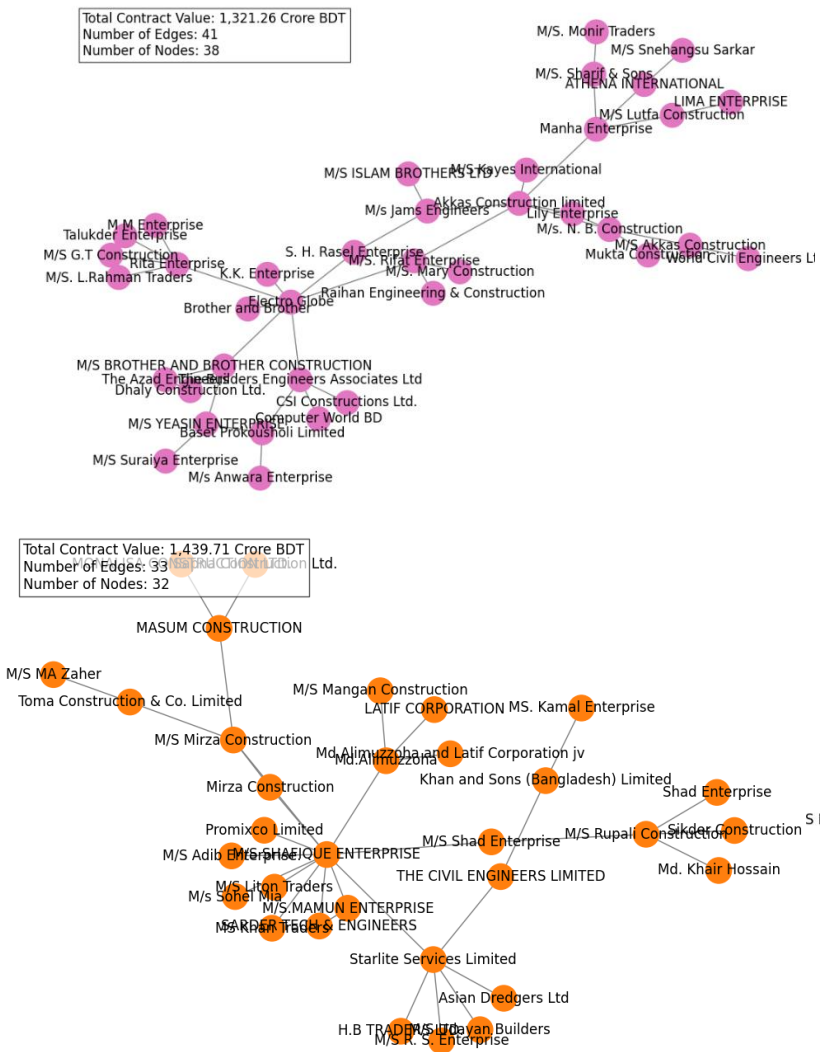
Total Contract Value: 1,321.26 Crore BDT
Number of Edges: 41
Number of Nodes: 38

M/S. Monir Traders
M/S Snehangsu Sarkar
M/S. Sharif & Sons
ATHENA INTERNATIONAL
LIMA ENTERPRISE
M/S Lutfa Construction
Manha Enterprise
M/S Kayes International
M/S ISLAM BROTHERS LTD
Akkas Construction limited
M/s Jams Engineers
Lily Enterprise
M/s. N. B. Construction
M/S Akkas Construction
Mukta Construction
World Civil Engineers Lt
M M Enterprise
Talukder Enterprise
M/S G.T Construction
Rita Enterprise
M/S. L.Rahman Traders
K.K. Enterprise
S. H. Rasel Enterprise
M/S. Rifat Enterprise
M/S. Mary Construction
Raihan Engineering & Construction
Electro Globe
Brother and Brother
M/S BROTHER AND BROTHER CONSTRUCTION
The Azad Engineers
The Builders Engineers Associates Ltd
Dhaly Construction Ltd.
CSI Constructions Ltd.
Computer World BD
M/S YEASIN ENTERPRISE
Baset Prokousholi Limited
M/S Suraiya Enterprise
M/s Anwara Enterprise

Total Contract Value: 1,439.71 Crore BDT
Number of Edges: 33
Number of Nodes: 32

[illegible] Construction Ltd.
MASUM CONSTRUCTION
M/S MA Zaher
Toma Construction & Co. Limited
M/S Mangan Construction
LATIF CORPORATION
MS. Kamal Enterprise
M/S Mirza Construction
Md.Alimuzzoha and Latif Corporation jv
Md.Alimuzzoha
Khan and Sons (Bangladesh) Limited
Mirza Construction
Shad Enterprise
Promixco Limited
M/S Shad Enterprise
M/S Rupali Construction
Sikder Construction
S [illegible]
M/S Adib Enterprise
M/S SHAFIQUE ENTERPRISE
Md. Khair Hossain
THE CIVIL ENGINEERS LIMITED
M/S Liton Traders
M/s Sohel Mia
M/S.MAMUN ENTERPRISE
SARDER TEC ENGINEERS
M/S Khan Traders
Starlite Services Limited
Asian Dredgers Ltd
H.B TRADERS LTD
M/S Udayan Builders
M/S R. S. Enterprise